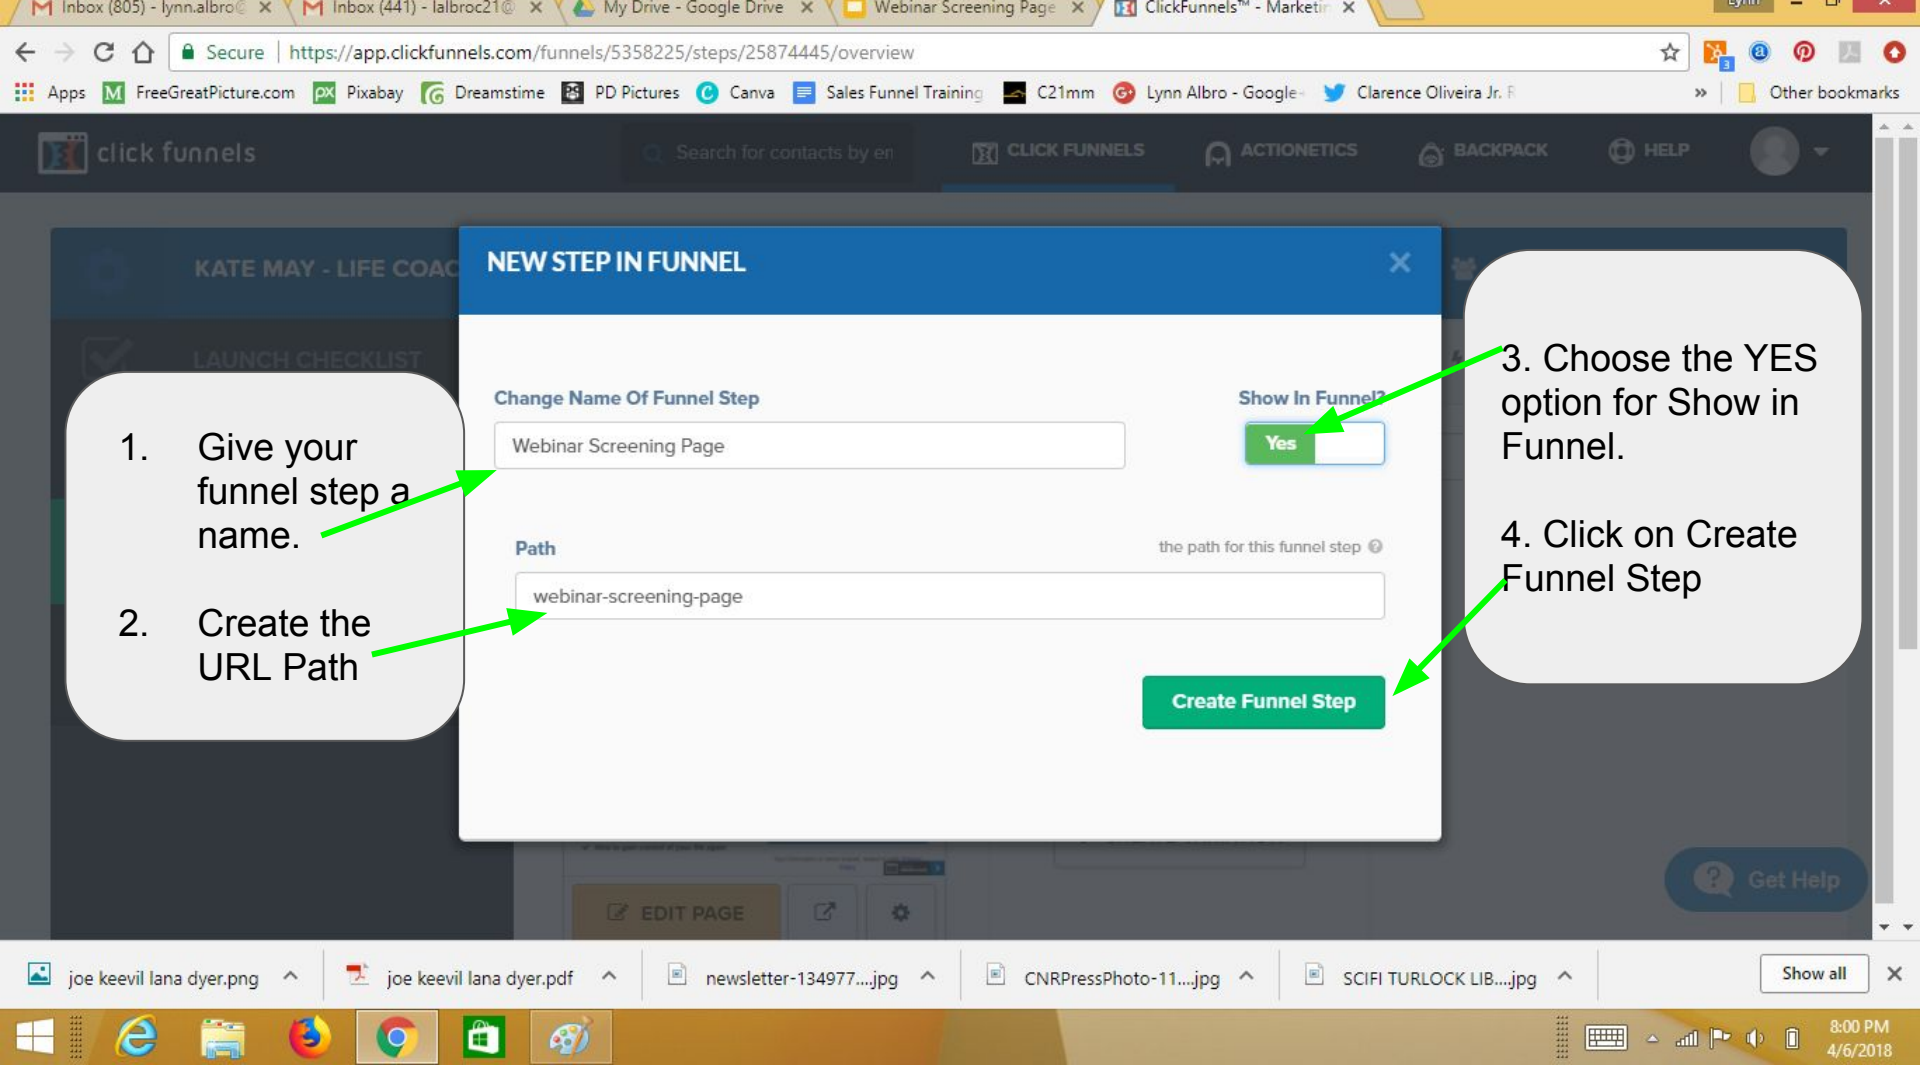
Inbox (805) - lynn.albro@ ×
Inbox (441) - lalbroc21@ ×
My Drive - Google Drive ×
Webinar Screening Page ×
ClickFunnels™ - Marketin ×

Lynn

Secure | https://app.clickfunnels.com/funnels/5358225/steps/25874445/overview

Apps  FreeGreatPicture.com  Pixabay  Dreamstime  PD Pictures  Canva  Sales Funnel Training  C21mm  Lynn Albro - Google  Clarence Oliveira Jr. F  »  Other bookmarks

click funnels  Search for contacts by en  CLICK FUNNELS  ACTIONETICS  BACKPACK  HELP

KATE MAY - LIFE COAC

LAUNCH CHECKLIST

NEW STEP IN FUNNEL ×

Change Name Of Funnel Step
Webinar Screening Page

Show In Funnel?
Yes

Path
the path for this funnel step
webinar-screening-page

Create Funnel Step

1. Give your funnel step a name.

2. Create the URL Path

3. Choose the YES option for Show in Funnel.

4. Click on Create Funnel Step

EDIT PAGE

Get Help

joe keevil lana dyer.png
joe keevil lana dyer.pdf
newsletter-134977....jpg
CNRPressPhoto-11....jpg
SCIFI TURLOCK LIB....jpg
Show all ×

8:00 PM
4/6/2018